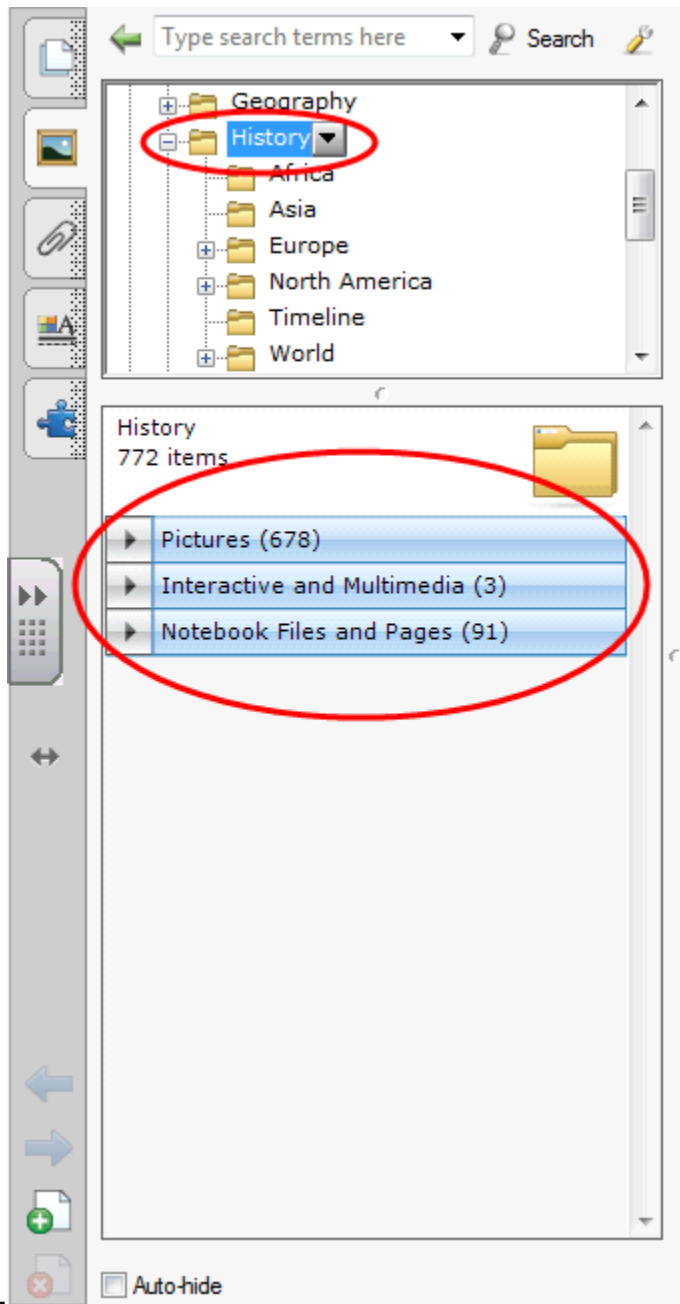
Type search terms here
Search

Geography
History
Africa
Asia
Europe
North America
Timeline
World

History
772 items

Pictures (678)
Interactive and Multimedia (3)
Notebook Files and Pages (91)

Auto-hide